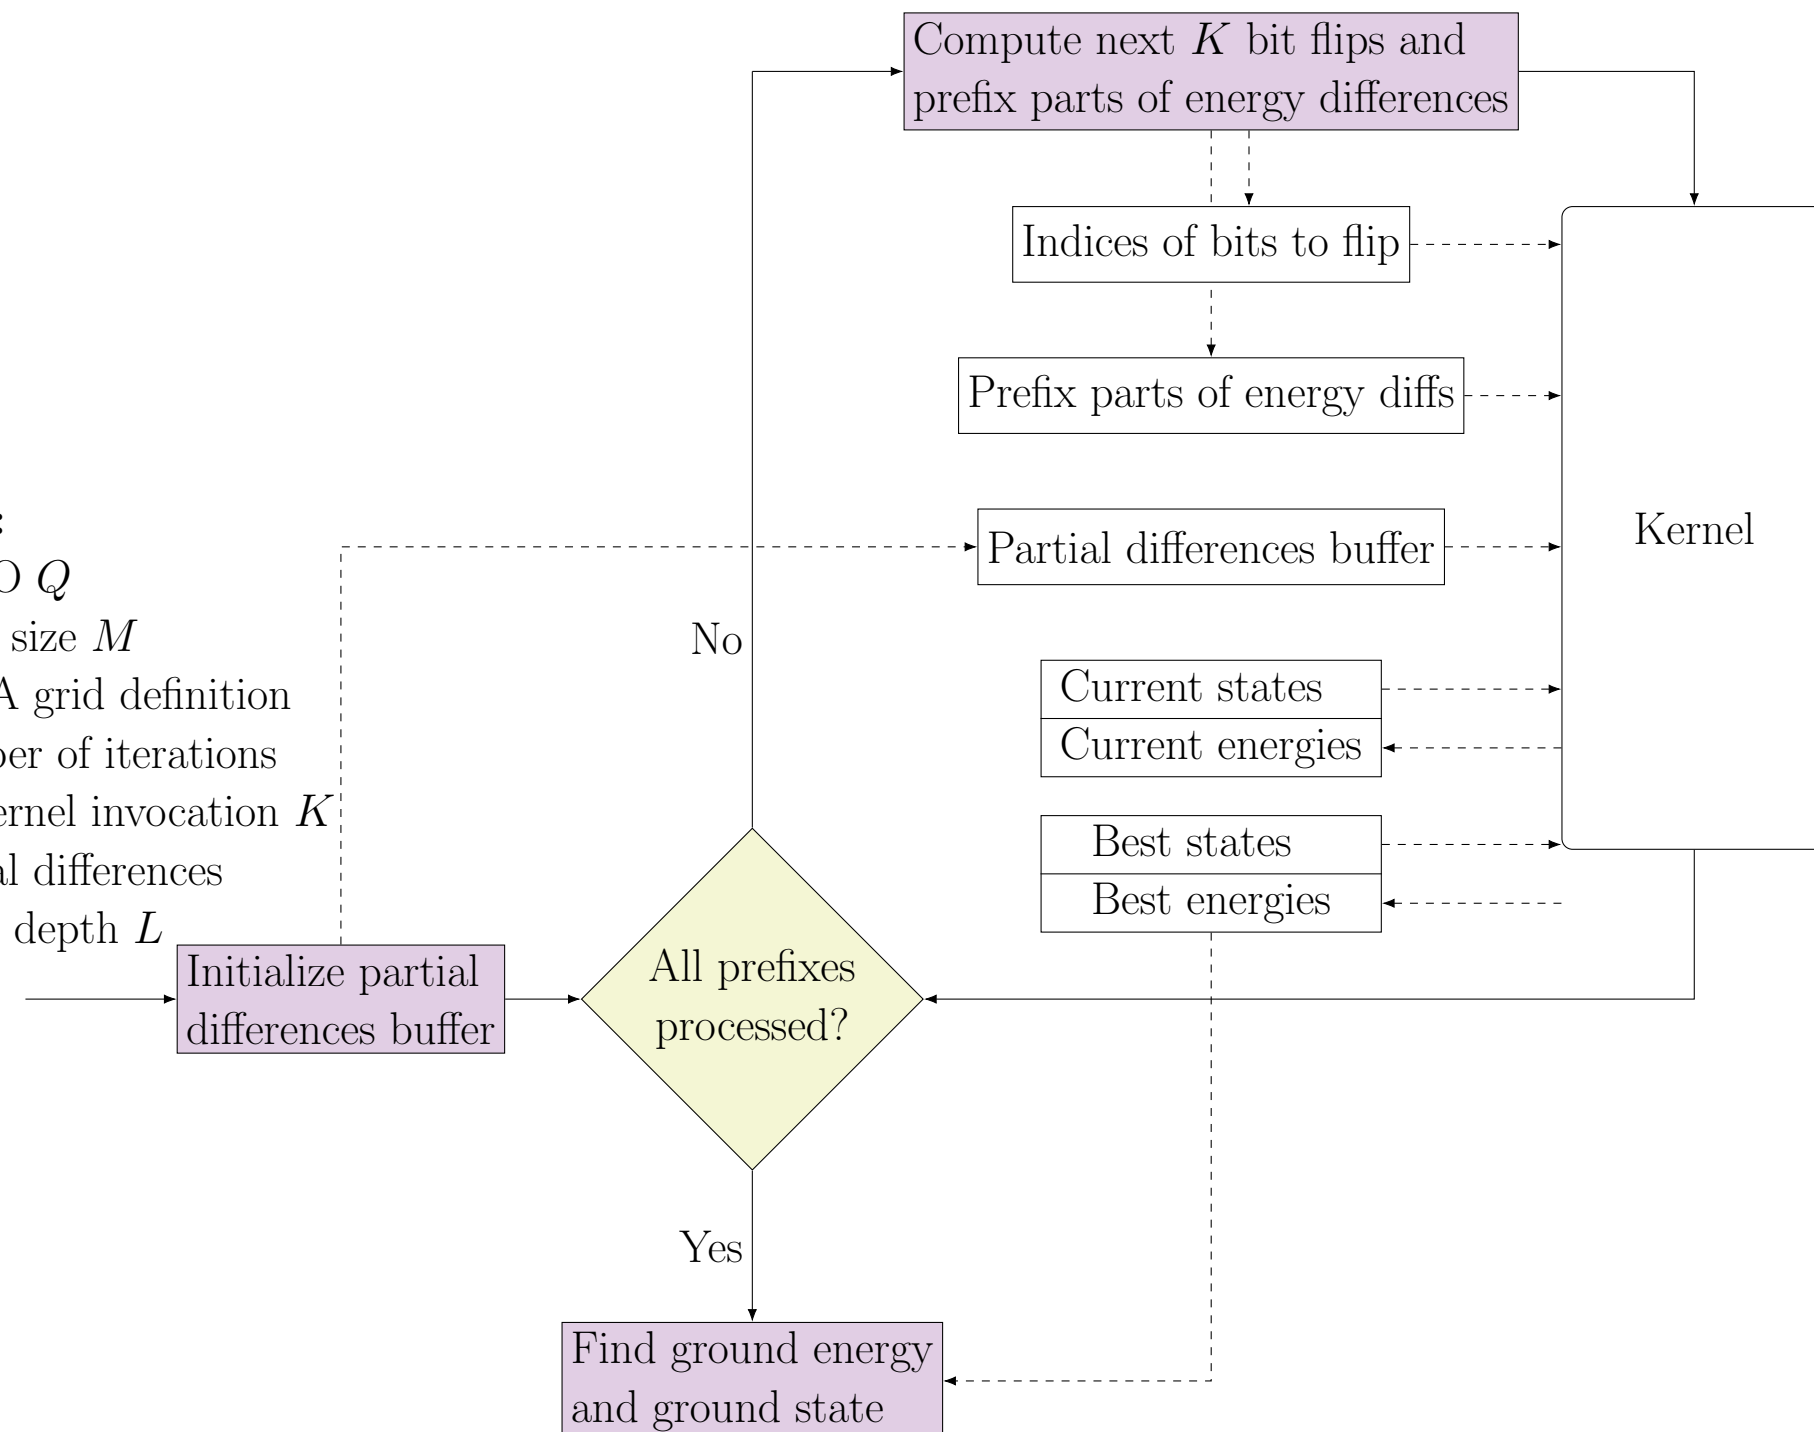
:
O $Q$
size $M$
A grid definition
ber of iterations
ernel invocation $K$
al differences
depth $L$

Initialize partial differences buffer

All prefixes processed?

No

Yes

Compute next $K$ bit flips and prefix parts of energy differences

Indices of bits to flip

Prefix parts of energy diffs

Partial differences buffer

Current states

Current energies

Best states

Best energies

Kernel

Find ground energy and ground state